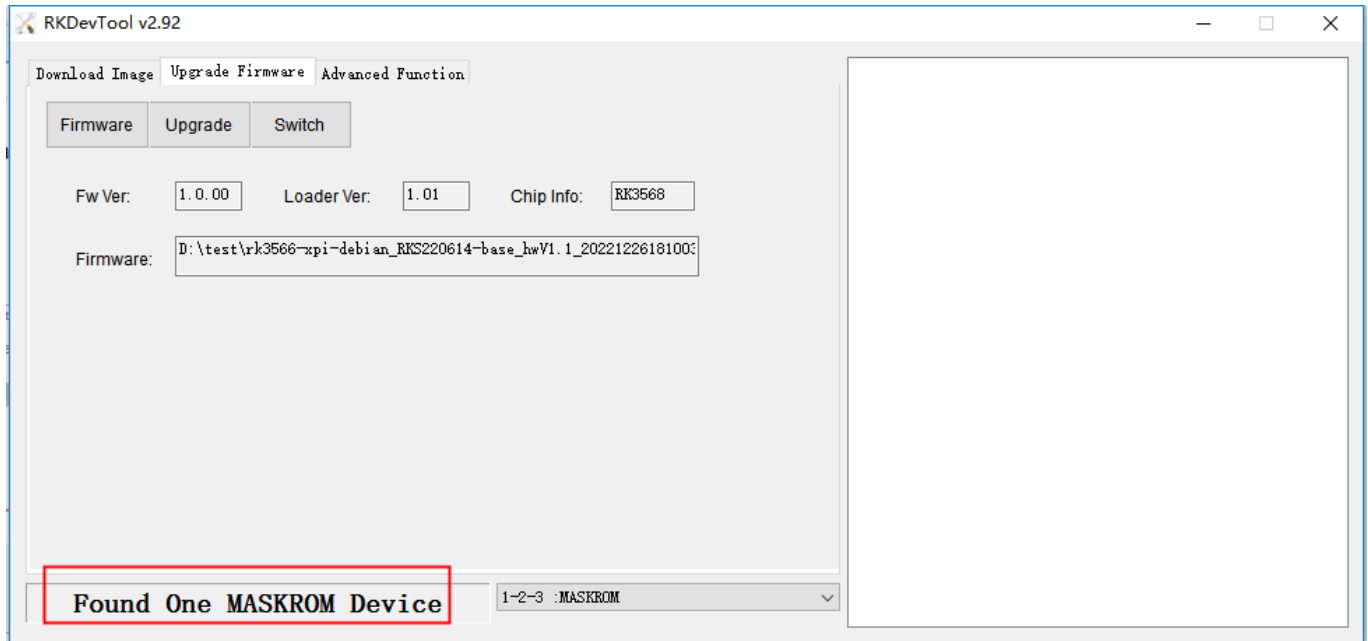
RKDevTool v2.92

Download Image
Upgrade Firmware
Advanced Function

Firmware
Upgrade
Switch

Fw Ver: 1.0.00
Loader Ver: 1.01
Chip Info: RK3568

Firmware: D:\test\rk3566-xpi-debian_RKS220614-base_hwV1.1_2022122618100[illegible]

Found One MASKROM Device

1-2-3 :MASKROM